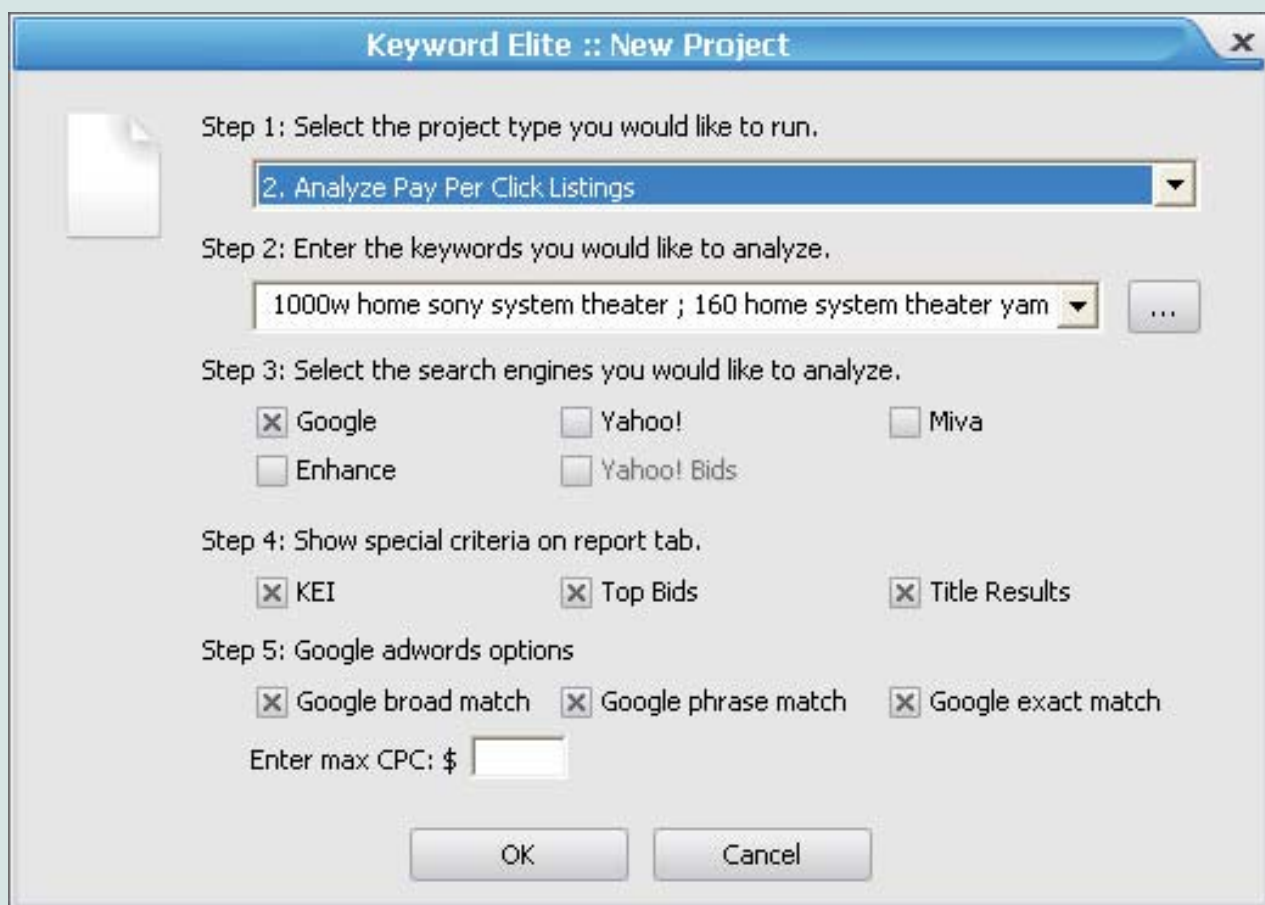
Keyword Elite :: New Project

x

Step 1: Select the project type you would like to run.

2. Analyze Pay Per Click Listings

Step 2: Enter the keywords you would like to analyze.

1000w home sony system theater ; 160 home system theater yam

...

Step 3: Select the search engines you would like to analyze.

Google

Yahoo!

Miva

Enhance

Yahoo! Bids

Step 4: Show special criteria on report tab.

KEI

Top Bids

Title Results

Step 5: Google adwords options

Google broad match

Google phrase match

Google exact match

Enter max CPC: $

OK

Cancel